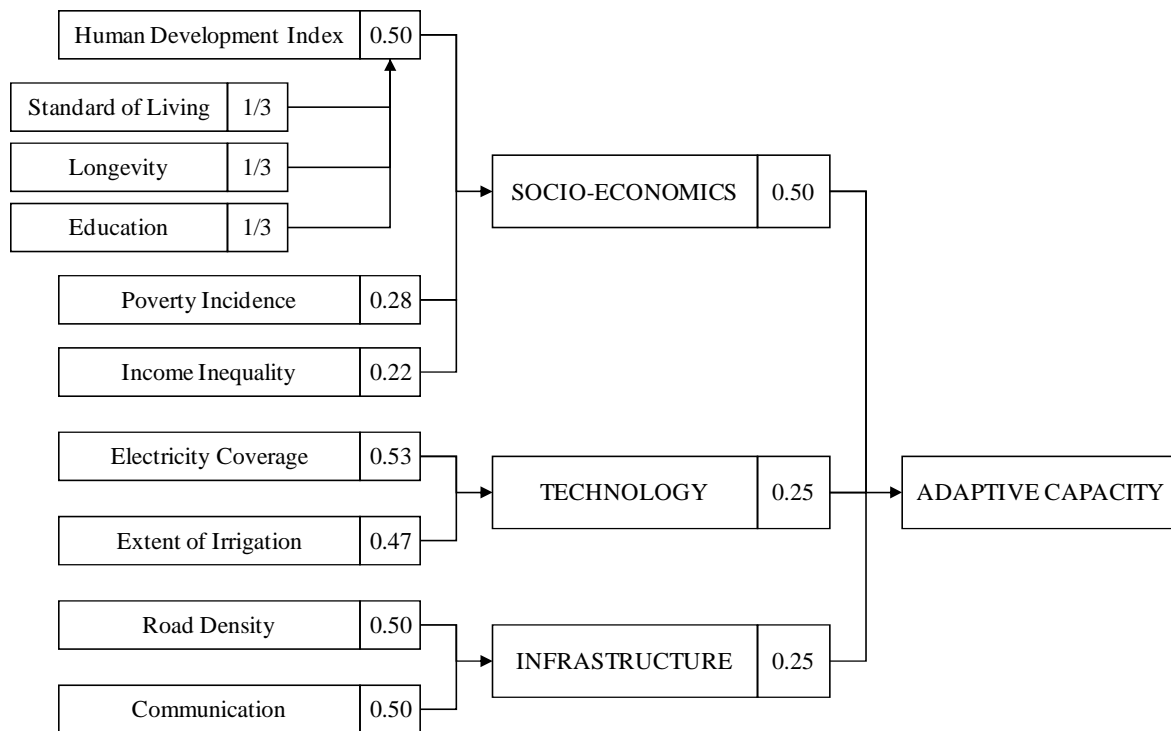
Human Development Index 0.50

Standard of Living 1/3

Longevity 1/3

Education 1/3

Poverty Incidence 0.28

Income Inequality 0.22

SOCIO-ECONOMICS 0.50

Electricity Coverage 0.53

Extent of Irrigation 0.47

TECHNOLOGY 0.25

ADAPTIVE CAPACITY

Road Density 0.50

Communication 0.50

INFRASTRUCTURE 0.25